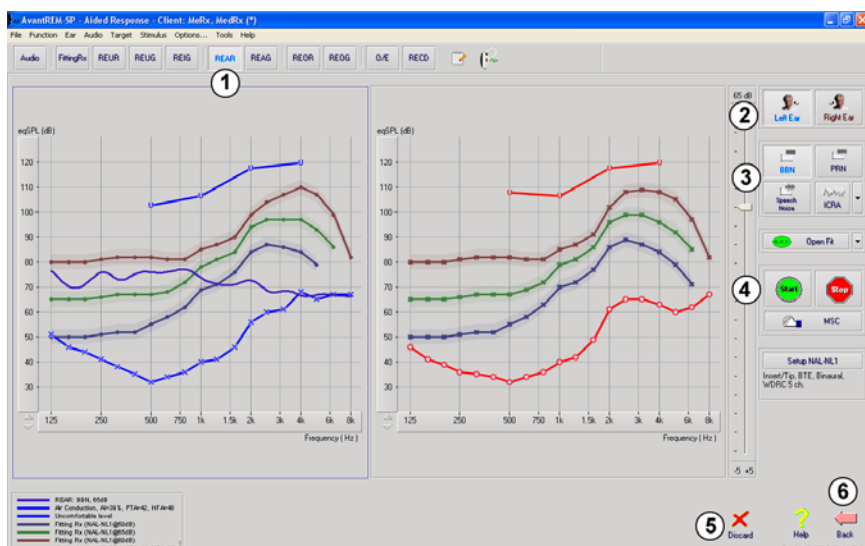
AvantREM-SP - Aided Response - Client: MeRx, MedRx (*)

File Function Ear Audio Target Stimulus Options... Tools Help

Audio FittingRx REUR REUG REIG REAR REAG REOR REOG O/E RECD

1

eqSPL (dB)

120 110 100 90 80 70 60 50 40 30

125 250 500 750 1k 1.5k 2k 3k 4k 6k 8k

Frequency ( Hz )

eqSPL (dB)

120 110 100 90 80 70 60 50 40 30

125 250 500 750 1k 1.5k 2k 3k 4k 6k 8k

Frequency ( Hz )

65 dB

2

Left Ear Right Ear

3

BBN PRN

Speech Noise ICRA

Open Fit

4

Start Stop

MSC

Setup NAL-NL1

Insert/Tip, BTE, Binaural, WDRC 5 ch.

-5 +5

REAR: BBN, 65dB
Air Conduction, AI=39 %, PTA=42, HFA=48
Uncomfortable level
Fitting Rx (NAL-NL1@50dB)
Fitting Rx (NAL-NL1@65dB)
Fitting Rx (NAL-NL1@80dB)

5 Discard

Help

6 Back